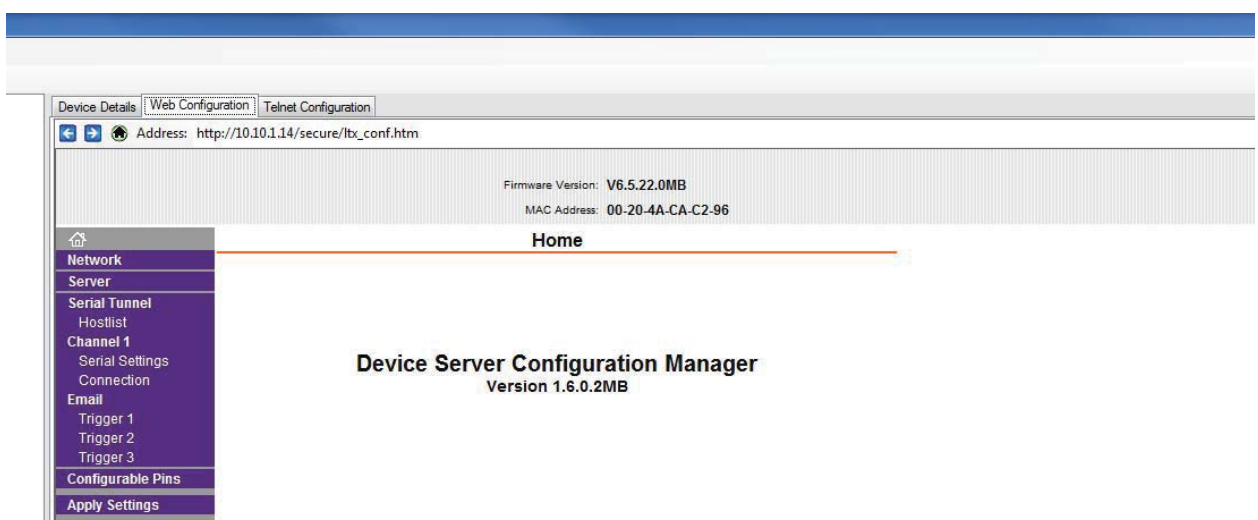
Device Details | Web Configuration | Telnet Configuration

Address: http://10.10.1.14/secure/ltx_conf.htm

Firmware Version: V6.5.22.0MB
MAC Address: 00-20-4A-CA-C2-96

Home

Network
Server
Serial Tunnel
Hostlist
Channel 1
Serial Settings
Connection
Email
Trigger 1
Trigger 2
Trigger 3
Configurable Pins
Apply Settings

Device Server Configuration Manager
Version 1.6.0.2MB